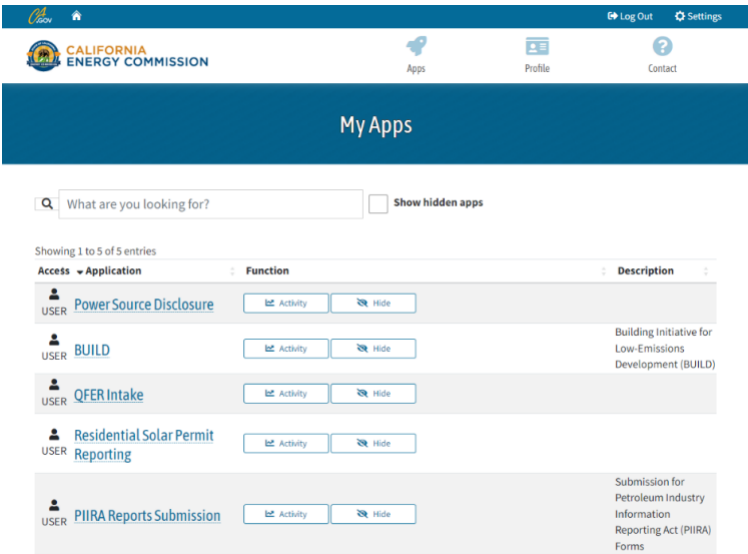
CA.GOV

Log Out Settings

CALIFORNIA ENERGY COMMISSION

Apps Profile Contact

My Apps

What are you looking for?

Show hidden apps

Showing 1 to 5 of 5 entries

| Access | Application | Function | | Description |
|---|---|---|---|---|
| USER | Power Source Disclosure | Activity | Hide | |
| USER | BUILD | Activity | Hide | Building Initiative for Low-Emissions Development (BUILD) |
| USER | QFER Intake | Activity | Hide | |
| USER | Residential Solar Permit Reporting | Activity | Hide | |
| USER | PIIRA Reports Submission | Activity | Hide | Submission for Petroleum Industry Information Reporting Act (PIIRA) Forms |